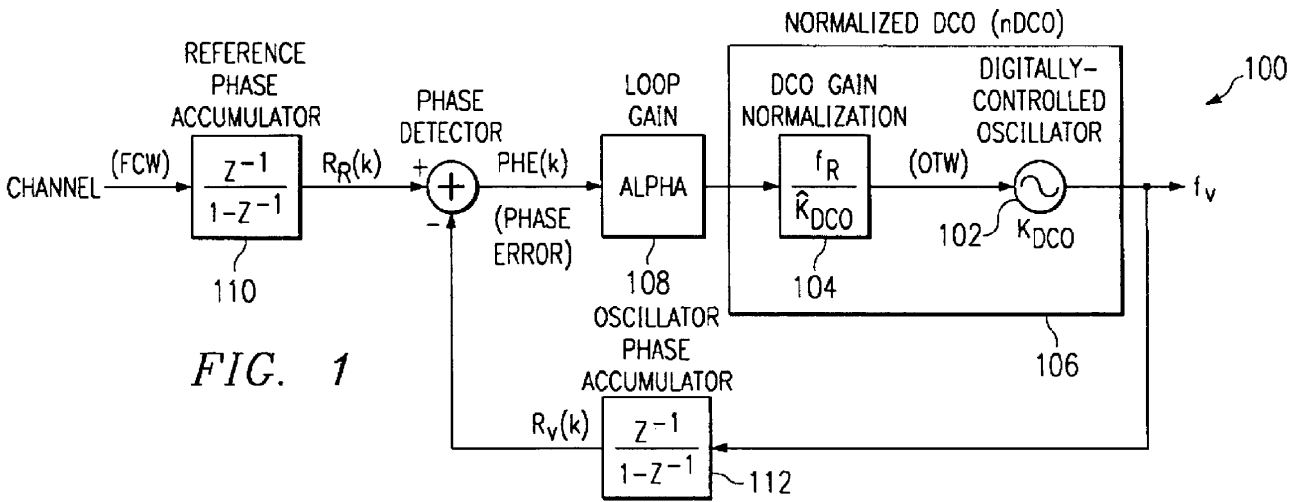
NORMALIZED DCO (nDCO)

100

REFERENCE PHASE ACCUMULATOR

PHASE DETECTOR

LOOP GAIN

DCO GAIN NORMALIZATION

DIGITALLY-CONTROLLED OSCILLATOR

CHANNEL

(FCW)

$\frac{Z^{-1}}{1-Z^{-1}}$

$R_R(k)$

+

PHE(k)

ALPHA

$\frac{f_R}{\hat{K}_{DCO}}$

(OTW)

$f_v$

-

(PHASE ERROR)

102

$K_{DCO}$

110

108

104

OSCILLATOR PHASE ACCUMULATOR

106

FIG. 1

$R_v(k)$

$\frac{Z^{-1}}{1-Z^{-1}}$

112